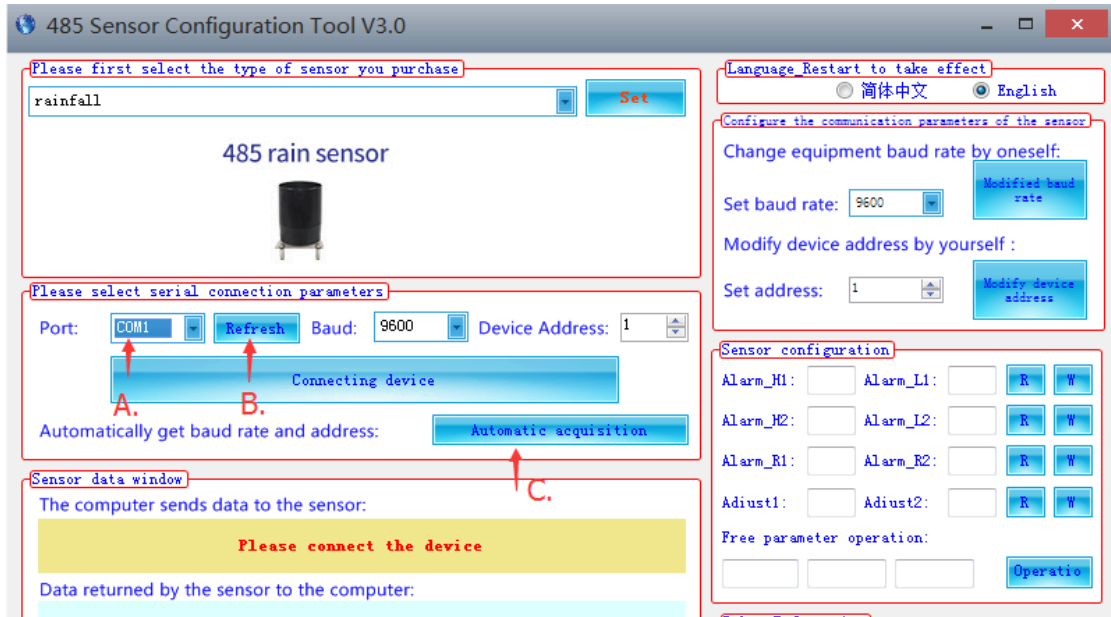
485 Sensor Configuration Tool V3.0

Please first select the type of sensor you purchase

rainfall

Set

485 rain sensor

Please select serial connection parameters

Port: COM1 Refresh Baud: 9600 Device Address: 1

Connecting device

A. B.

Automatically get baud rate and address: Automatic acquisition

C.

Sensor data window

The computer sends data to the sensor:

Please connect the device

Data returned by the sensor to the computer:

Language_Restart to take effect

简体中文 English

Configure the communication parameters of the sensor

Change equipment baud rate by oneself:

Set baud rate: 9600 Modified baud rate

Modify device address by yourself :

Set address: 1 Modify device address

Sensor configuration

Alarm_H1: Alarm_L1: R W

Alarm_H2: Alarm_L2: R W

Alarm_R1: Alarm_R2: R W

Adiust1: Adiust2: R W

Free parameter operation:

Operatio